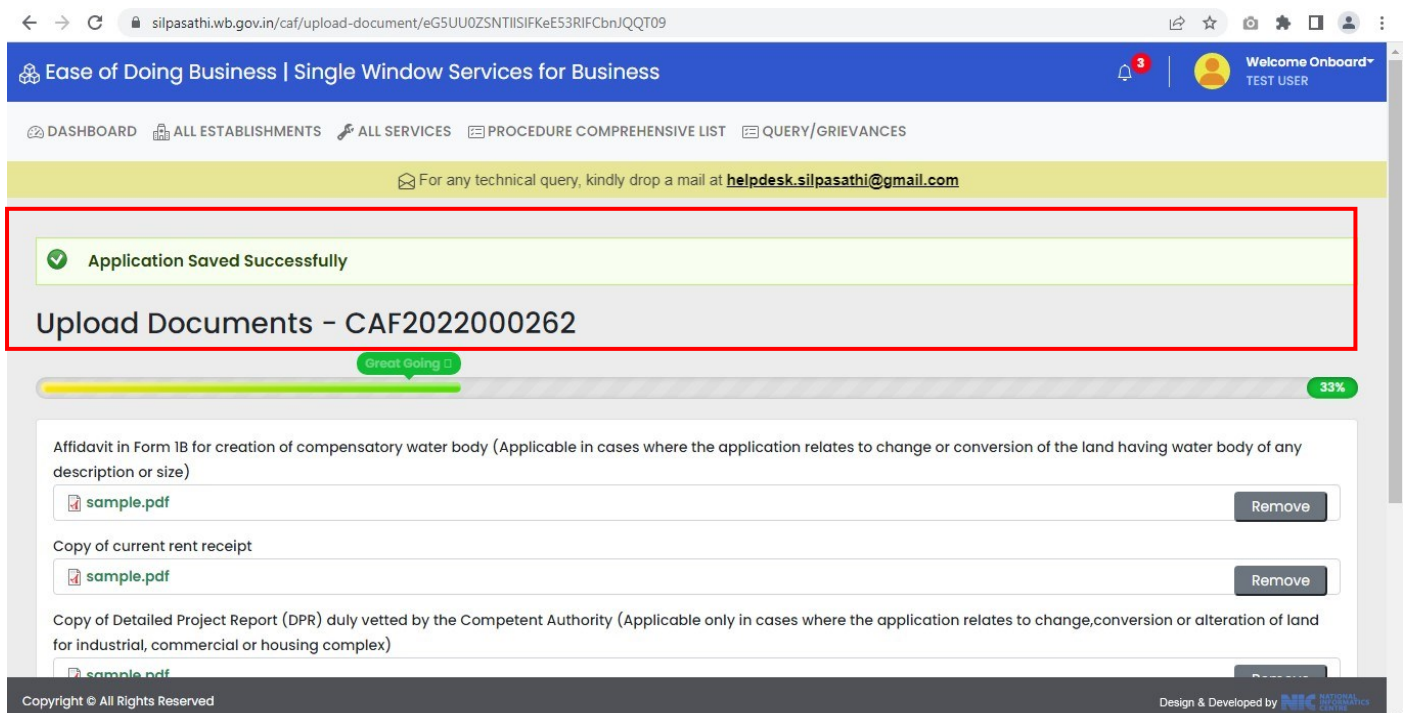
silpasathi.wb.gov.in/caf/upload-document/eG5UU0ZSNTIISIFKeE53RIFCbnJQQT09

Ease of Doing Business | Single Window Services for Business

3

Welcome Onboard
TEST USER

DASHBOARD ALL ESTABLISHMENTS ALL SERVICES PROCEDURE COMPREHENSIVE LIST QUERY/GRIEVANCES

For any technical query, kindly drop a mail at helpdesk.silpasathi@gmail.com

Application Saved Successfully

Upload Documents - CAF2022000262

Great Going

33%

Affidavit in Form 1B for creation of compensatory water body (Applicable in cases where the application relates to change or conversion of the land having water body of any description or size)

sample.pdf

Remove

Copy of current rent receipt

sample.pdf

Remove

Copy of Detailed Project Report (DPR) duly vetted by the Competent Authority (Applicable only in cases where the application relates to change,conversion or alteration of land for industrial, commercial or housing complex)

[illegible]

Copyright © All Rights Reserved

Design & Developed by NIC NATIONAL INFORMATICS CENTRE